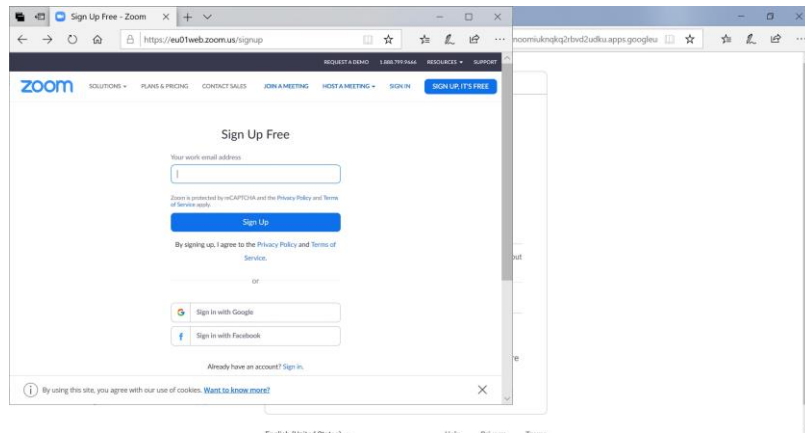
Sign Up Free - Zoom

https://eu01web.zoom.us/signup

noomiuknqkq2rbvd2udku.apps.googleu

REQUEST A DEMO 1.888.799.9666 RESOURCES SUPPORT

zoom SOLUTIONS PLANS & PRICING CONTACT SALES JOIN A MEETING HOST A MEETING SIGN IN SIGN UP, IT'S FREE

Sign Up Free

Your work email address

Zoom is protected by reCAPTCHA and the Privacy Policy and Terms of Service apply.

Sign Up

By signing up, I agree to the Privacy Policy and Terms of Service.

or

Sign in with Google

Sign in with Facebook

Already have an account? Sign in.

By using this site, you agree with our use of cookies. Want to know more?

out

re

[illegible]